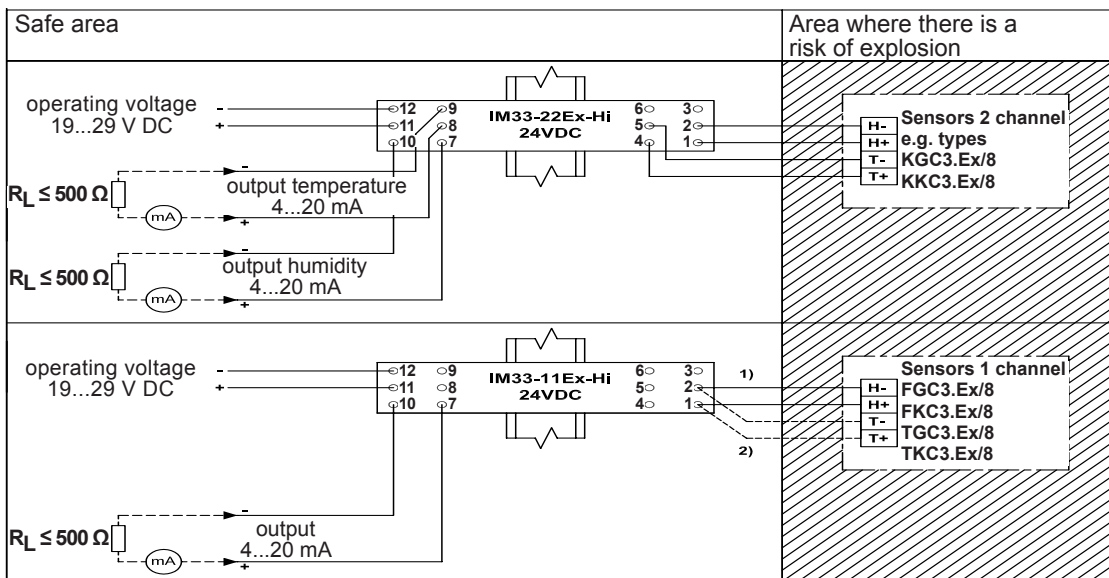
Safe area

Area where there is a risk of explosion

operating voltage 19...29 V DC

-
+

12 9
11 8
10 7

IM33-22Ex-Hi
24VDC

6 3
5 2
4 1

Sensors 2 channel
e.g. types
KGC3.Ex/8
KKC3.Ex/8

H-
H+
T-
T+

$R_L \leq 500\ \Omega$

output temperature
4...20 mA

mA

-
+

$R_L \leq 500\ \Omega$

output humidity
4...20 mA

mA

-
+

operating voltage 19...29 V DC

-
+

12 9
11 8
10 7

IM33-11Ex-Hi
24VDC

6 3
5 2
4 1

1)
2)

Sensors 1 channel
FGC3.Ex/8
FKC3.Ex/8
TGC3.Ex/8
TKC3.Ex/8

H-
H+
T-
T+

$R_L \leq 500\ \Omega$

output
4...20 mA

mA

-
+